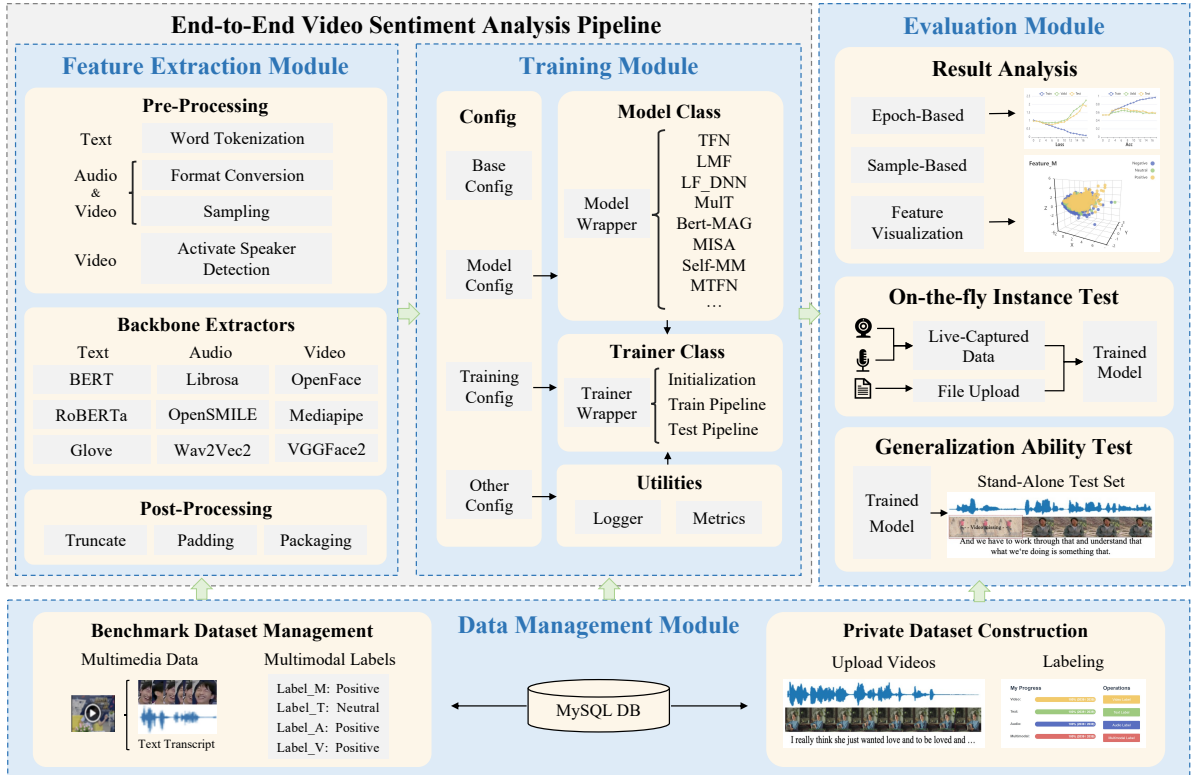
End-to-End Video Sentiment Analysis Pipeline

Feature Extraction Module

Pre-Processing

Text | Word Tokenization
Audio & Video | Format Conversion
Sampling
Video | Activate Speaker Detection

Backbone Extractors

| Text | Audio | Video |
|---|---|---|
| BERT | Librosa | OpenFace |
| RoBERTa | OpenSMILE | Mediapipe |
| Glove | Wav2Vec2 | VGGFace2 |

Post-Processing

Truncate | Padding | Packaging

Training Module

Config

Base Config

Model Config

Training Config

Other Config

Model Class

Model Wrapper

TFN
LMF
LF_DNN
MulT
Bert-MAG
MISA
Self-MM
MTFN
...

Trainer Class

Trainer Wrapper

Initialization
Train Pipeline
Test Pipeline

Utilities

Logger | Metrics

Evaluation Module

Result Analysis

Epoch-Based

Sample-Based

Feature Visualization

Loss

Acc

Feature_M

Negative
Neutral
Positive

On-the-fly Instance Test

Live-Captured Data

File Upload

Trained Model

Generalization Ability Test

Trained Model

Stand-Alone Test Set

And we have to work through that and understand that what we're doing is something that.

Data Management Module

Benchmark Dataset Management

Multimedia Data

Text Transcript

Multimodal Labels

Label_M: Positive
Label_T: Neutral
Label_A: Positive
Label_V: Positive

MySQL DB

Private Dataset Construction

Upload Videos

I really think she just wanted love and to be loved and ...

Labeling

My Progress

Operations

Video

Text

Audio

Multimodal

Audio Label

Multimodal Label